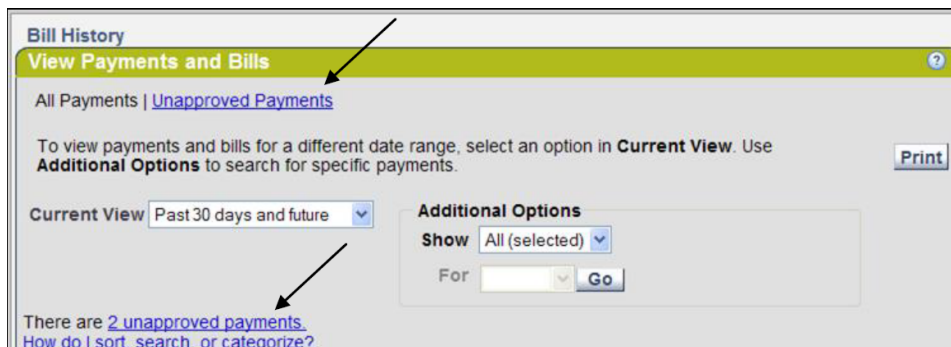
Bill History

View Payments and Bills

?

All Payments | Unapproved Payments

To view payments and bills for a different date range, select an option in **Current View**. Use **Additional Options** to search for specific payments.

Print

Current View Past 30 days and future

Additional Options

Show All (selected)

For Go

There are 2 unapproved payments.

How do I sort, search, or categorize?